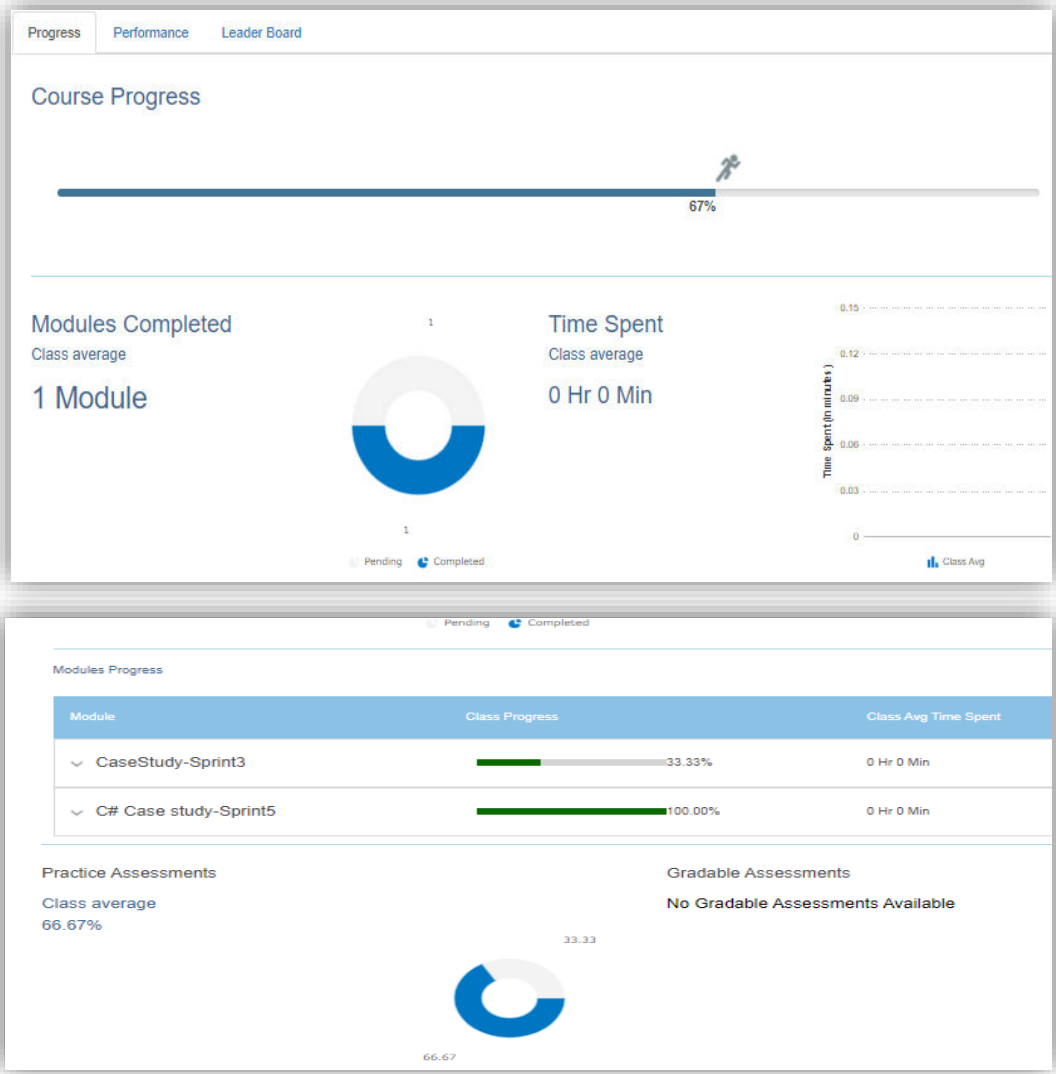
Progress Performance Leader Board

Course Progress

67%

Modules Completed
Class average
1 Module

1

1

Pending Completed

Time Spent
Class average
0 Hr 0 Min

0.15
0.12
0.09
0.06
0.03
0
Time Spent (in minutes)
Class Avg

Pending Completed

Modules Progress

| Module | Class Progress | Class Avg Time Spent |
|---|---|---|
| CaseStudy-Sprint3 | 33.33% | 0 Hr 0 Min |
| C# Case study-Sprint5 | 100.00% | 0 Hr 0 Min |

Practice Assessments
Class average
66.67%

33.33

66.67

Gradable Assessments
No Gradable Assessments Available